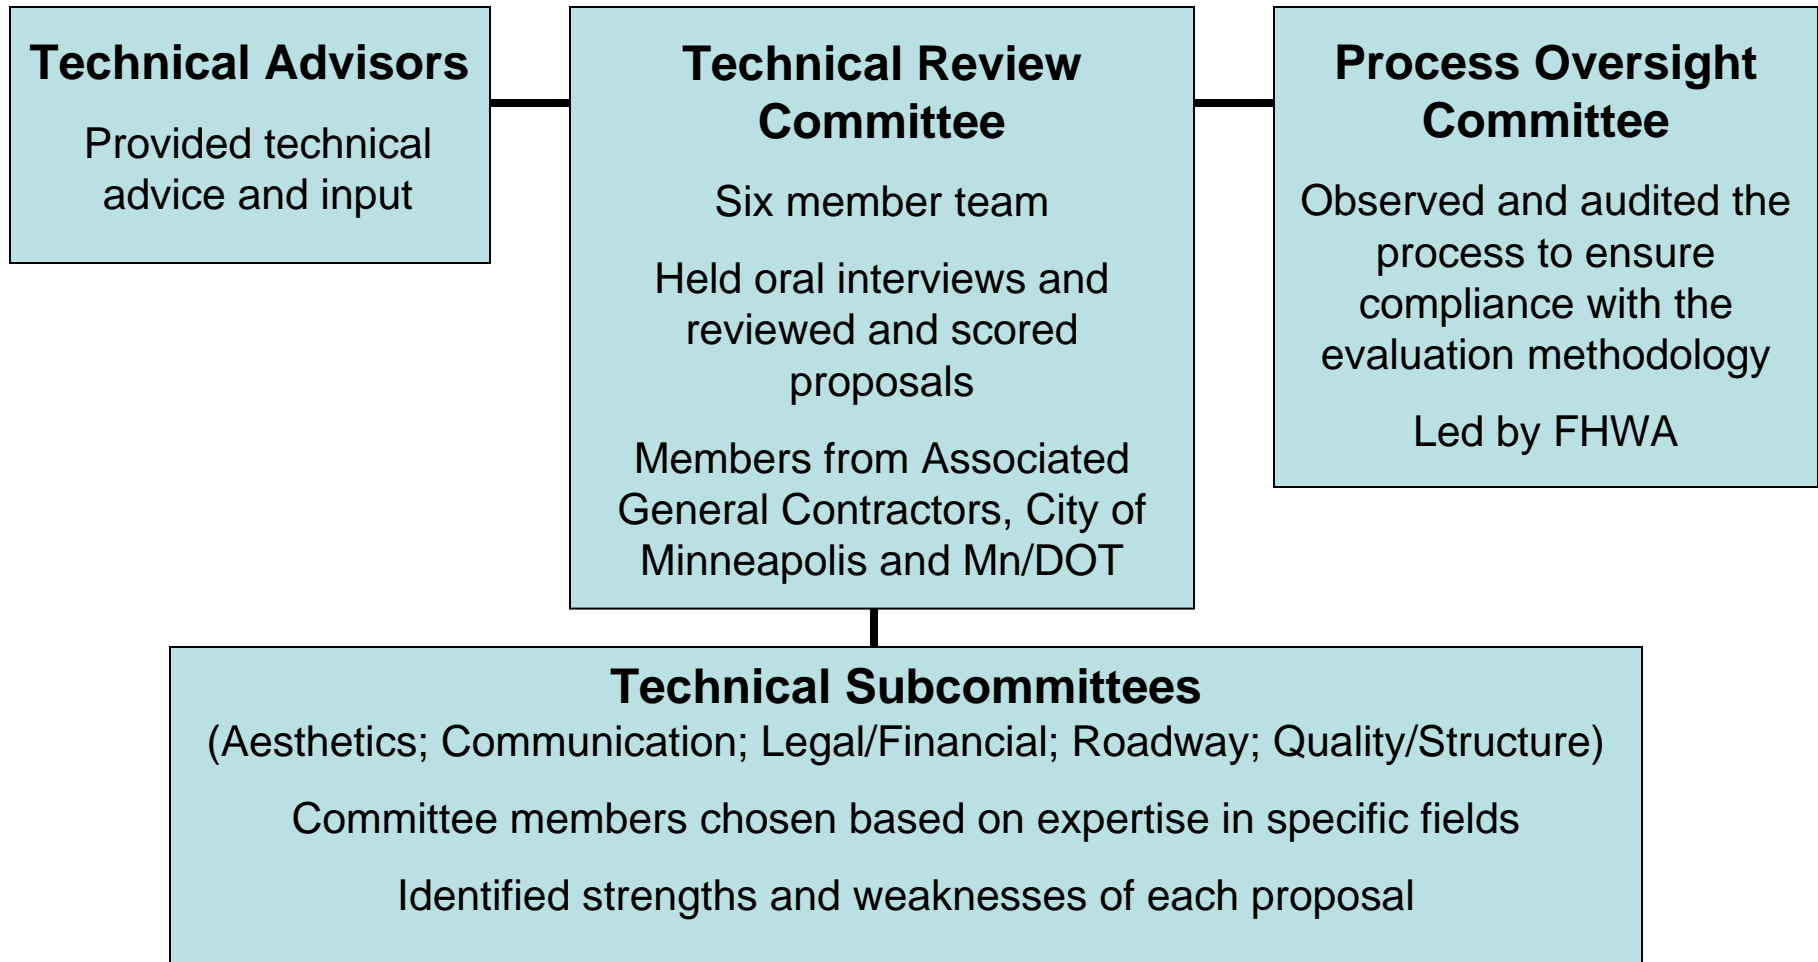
Technical Advisors

Provided technical advice and input

Technical Review Committee

Six member team

Held oral interviews and reviewed and scored proposals

Members from Associated General Contractors, City of Minneapolis and Mn/DOT

Process Oversight Committee

Observed and audited the process to ensure compliance with the evaluation methodology

Led by FHWA

Technical Subcommittees

(Aesthetics; Communication; Legal/Financial; Roadway; Quality/Structure)

Committee members chosen based on expertise in specific fields

Identified strengths and weaknesses of each proposal